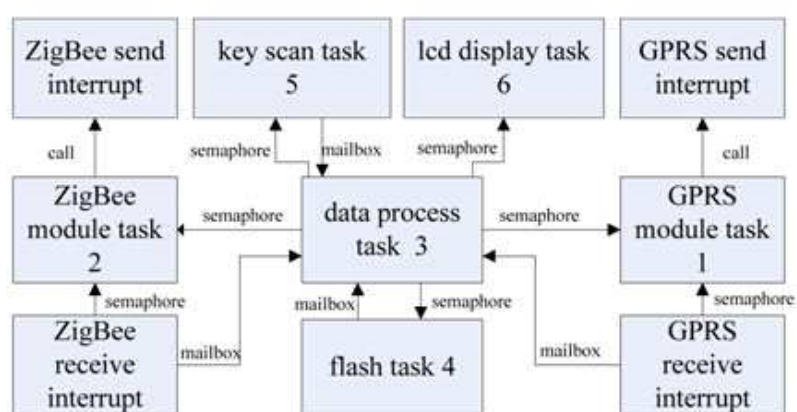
ZigBee send interrupt

key scan task 5

lcd display task 6

GPRS send interrupt

call

semaphore

mailbox

semaphore

call

ZigBee module task 2

semaphore

data process task 3

semaphore

GPRS module task 1

semaphore

mailbox

semaphore

semaphore

ZigBee receive interrupt

mailbox

flash task 4

mailbox

GPRS receive interrupt